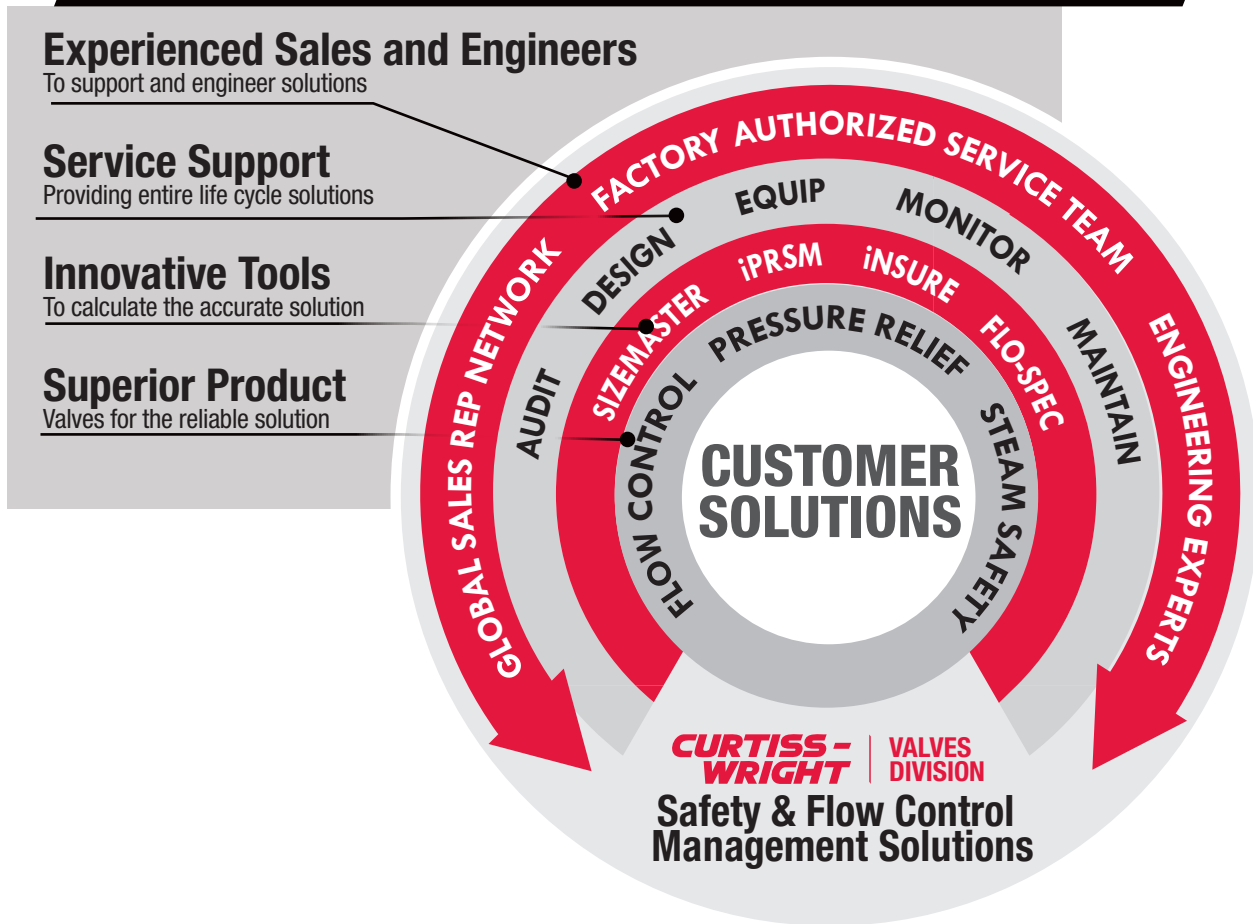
Experienced Sales and Engineers
To support and engineer solutions

Service Support
Providing entire life cycle solutions

Innovative Tools
To calculate the accurate solution

Superior Product
Valves for the reliable solution

GLOBAL SALES REP NETWORK FACTORY AUTHORIZED SERVICE TEAM ENGINEERING EXPERTS

AUDIT DESIGN EQUIP MONITOR MAINTAIN

SIZEMASTER iPRSM iNSURE FLO-SPEC

FLOW CONTROL PRESSURE RELIEF STEAM SAFETY

CUSTOMER SOLUTIONS

CURTISS-WRIGHT | VALVES DIVISION
Safety & Flow Control Management Solutions